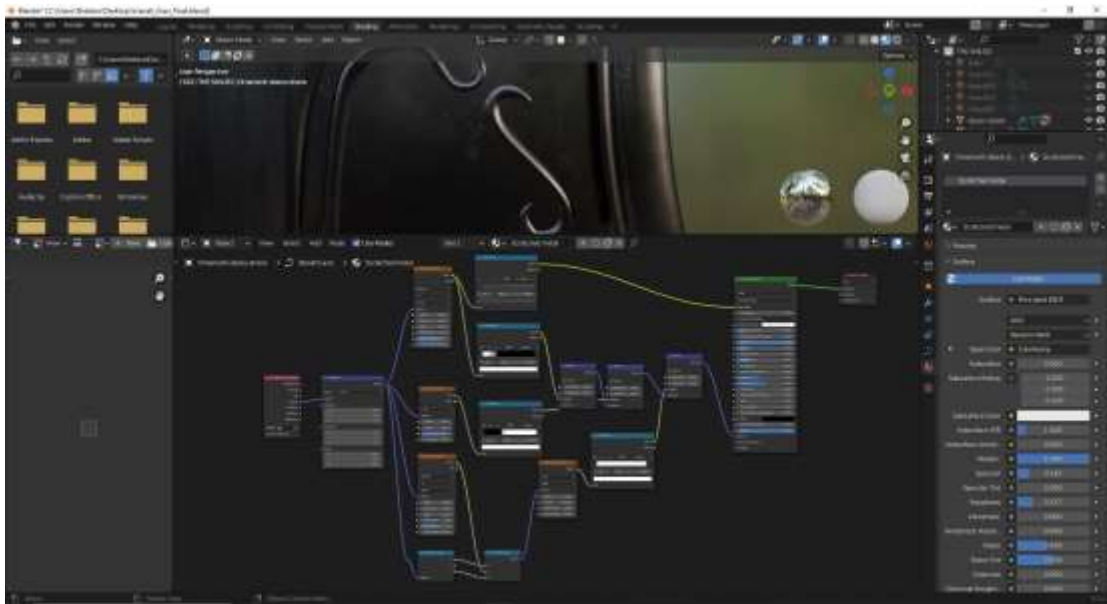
Blender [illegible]
File Edit Render Window Help
Layout Modeling Sculpting UV Editing Texture Paint Shading Animation Rendering Compositing Geometry Nodes Scripting
User Perspective
Options
Surface
Principled BSDF
Base Color
Subsurface
Subsurface Radius
Subsurface Color
Metallic
Specular
Specular Tint
Roughness
Anisotropic
Anisotropic Rotation
Sheen
Sheen Tint
Clearcoat
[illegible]